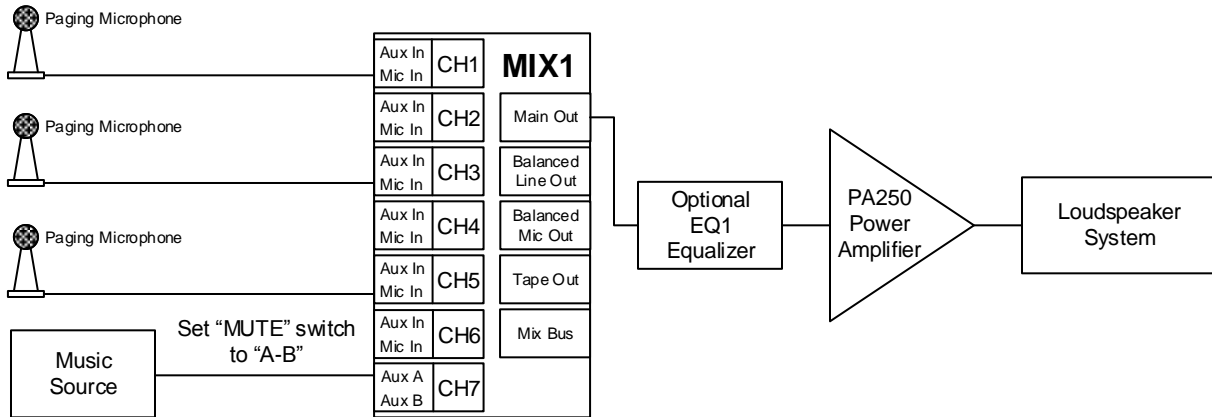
Paging Microphone

Paging Microphone

Paging Microphone

Music Source

Set "MUTE" switch to "A-B"

Aux In
Mic In
CH1

Aux In
Mic In
CH2

Aux In
Mic In
CH3

Aux In
Mic In
CH4

Aux In
Mic In
CH5

Aux In
Mic In
CH6

Aux A
Aux B
CH7

MIX1

Main Out

Balanced Line Out

Balanced Mic Out

Tape Out

Mix Bus

Optional EQ1 Equalizer

PA250 Power Amplifier

Loudspeaker System